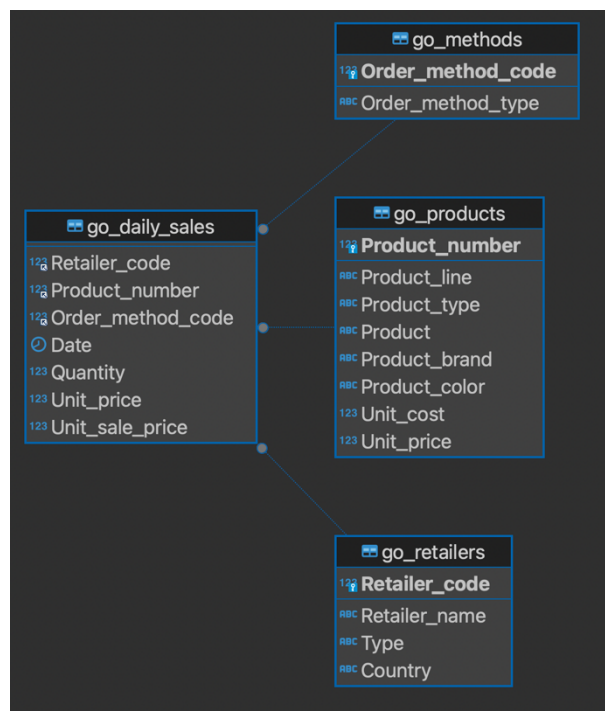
go_methods
123 Order_method_code
RBC Order_method_type

go_daily_sales
123 Retailer_code
123 Product_number
123 Order_method_code
Date
123 Quantity
123 Unit_price
123 Unit_sale_price

go_products
123 Product_number
RBC Product_line
RBC Product_type
RBC Product
RBC Product_brand
RBC Product_color
123 Unit_cost
123 Unit_price

go_retailers
123 Retailer_code
RBC Retailer_name
RBC Type
RBC Country